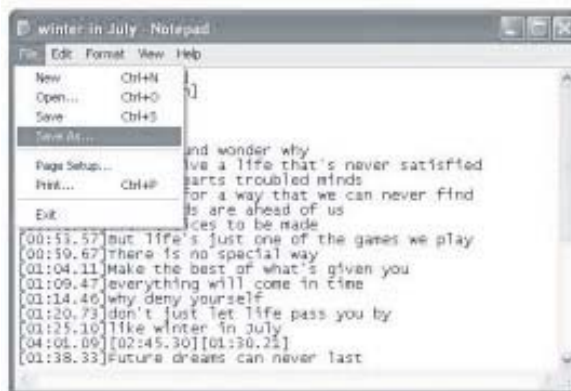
winter in July - Notepad

File Edit Format View Help

New Ctrl+N
Open... Ctrl+O
Save Ctrl+S
Save As...
Page Setup...
Print... Ctrl+P
Exit

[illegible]n]

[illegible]nd wonder why
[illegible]ve a life that's never satisfied
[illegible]earts troubled minds
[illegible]for a way that we can never find
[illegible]s are ahead of us
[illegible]ces to be made
[00:53.57]But life's just one of the games we play
[00:59.67]There is no special way
[01:04.11]Make the best of what's given you
[01:09.47]everything will come in time
[01:14.46]why deny yourself
[01:20.73]don't just let life pass you by
[01:25.10]like winter in July
[04:01.09][02:45.30][01:30.21]
[01:38.33]Future dreams can never last